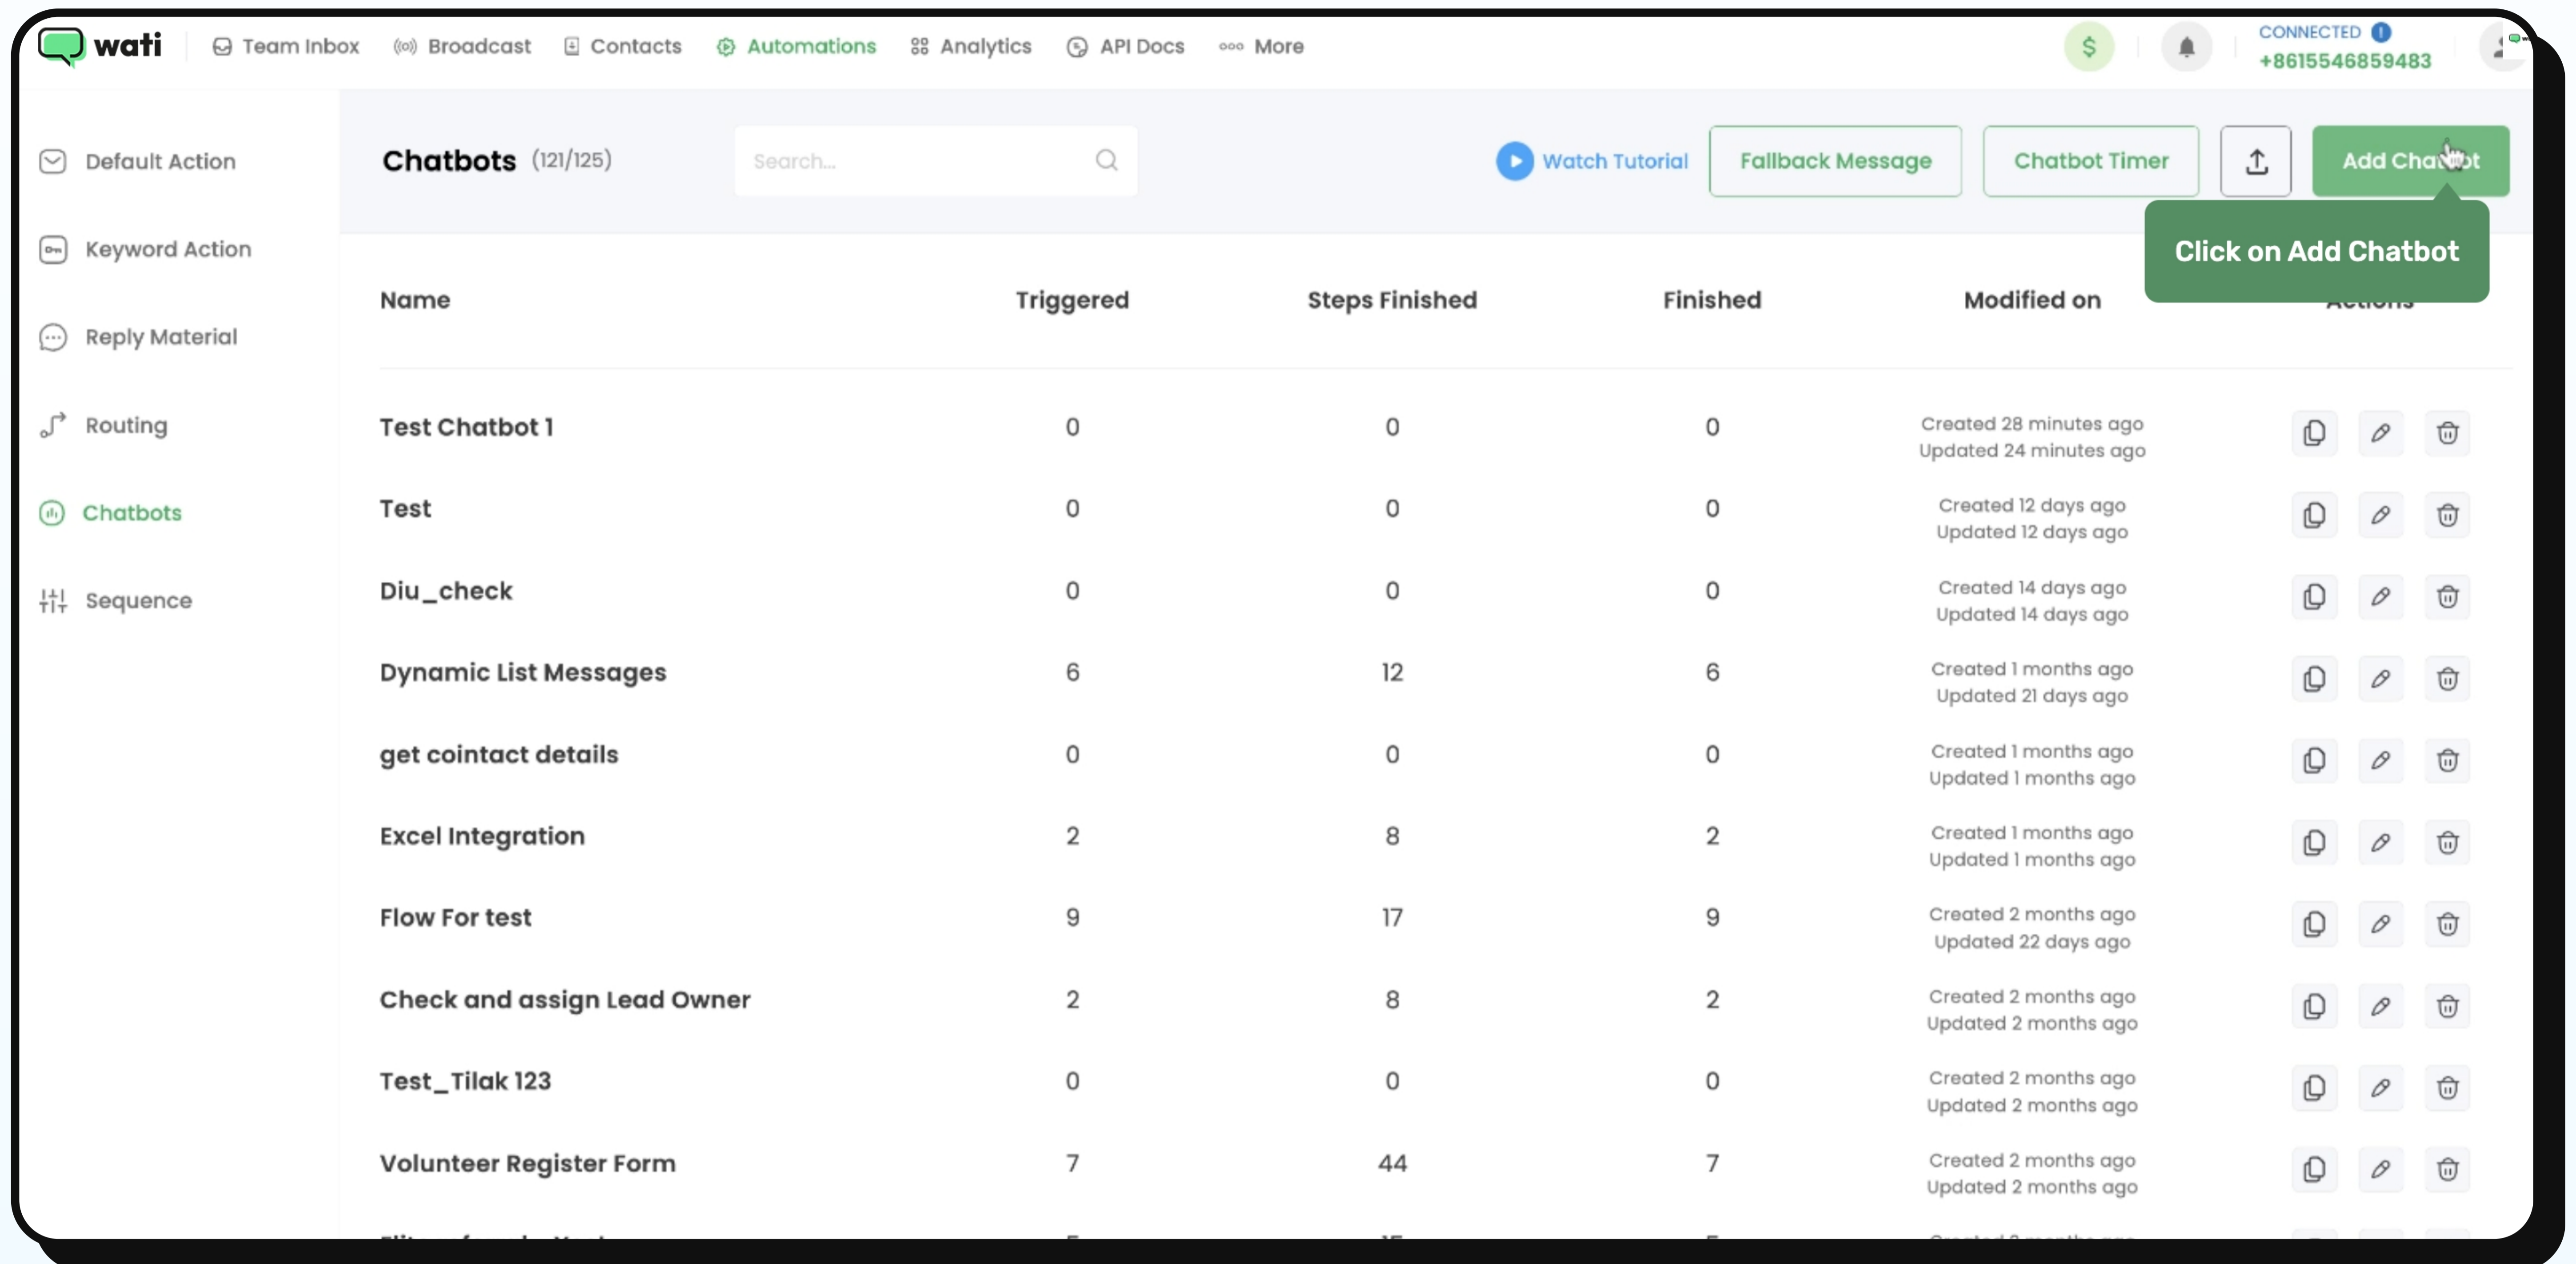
wati  Team Inbox  Broadcast  Contacts  Automations  Analytics  API Docs  More

$

CONNECTED
+8615546859483

Default Action
Keyword Action
Reply Material
Routing
Chatbots
Sequence

Chatbots (121/125)

Search...

Watch Tutorial  Fallback Message  Chatbot Timer  Add Cha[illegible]t

Click on Add Chatbot

| Name | Triggered | Steps Finished | Finished | Modified on | Actions |
|---|---|---|---|---|---|
| Test Chatbot 1 | 0 | 0 | 0 | Created 28 minutes ago Updated 24 minutes ago | |
| Test | 0 | 0 | 0 | Created 12 days ago Updated 12 days ago | |
| Diu_check | 0 | 0 | 0 | Created 14 days ago Updated 14 days ago | |
| Dynamic List Messages | 6 | 12 | 6 | Created 1 months ago Updated 21 days ago | |
| get cointact details | 0 | 0 | 0 | Created 1 months ago Updated 1 months ago | |
| Excel Integration | 2 | 8 | 2 | Created 1 months ago Updated 1 months ago | |
| Flow For test | 9 | 17 | 9 | Created 2 months ago Updated 22 days ago | |
| Check and assign Lead Owner | 2 | 8 | 2 | Created 2 months ago Updated 2 months ago | |
| Test_Tilak 123 | 0 | 0 | 0 | Created 2 months ago Updated 2 months ago | |
| Volunteer Register Form | 7 | 44 | 7 | Created 2 months ago Updated 2 months ago | |
| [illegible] | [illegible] | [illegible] | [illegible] | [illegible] | |